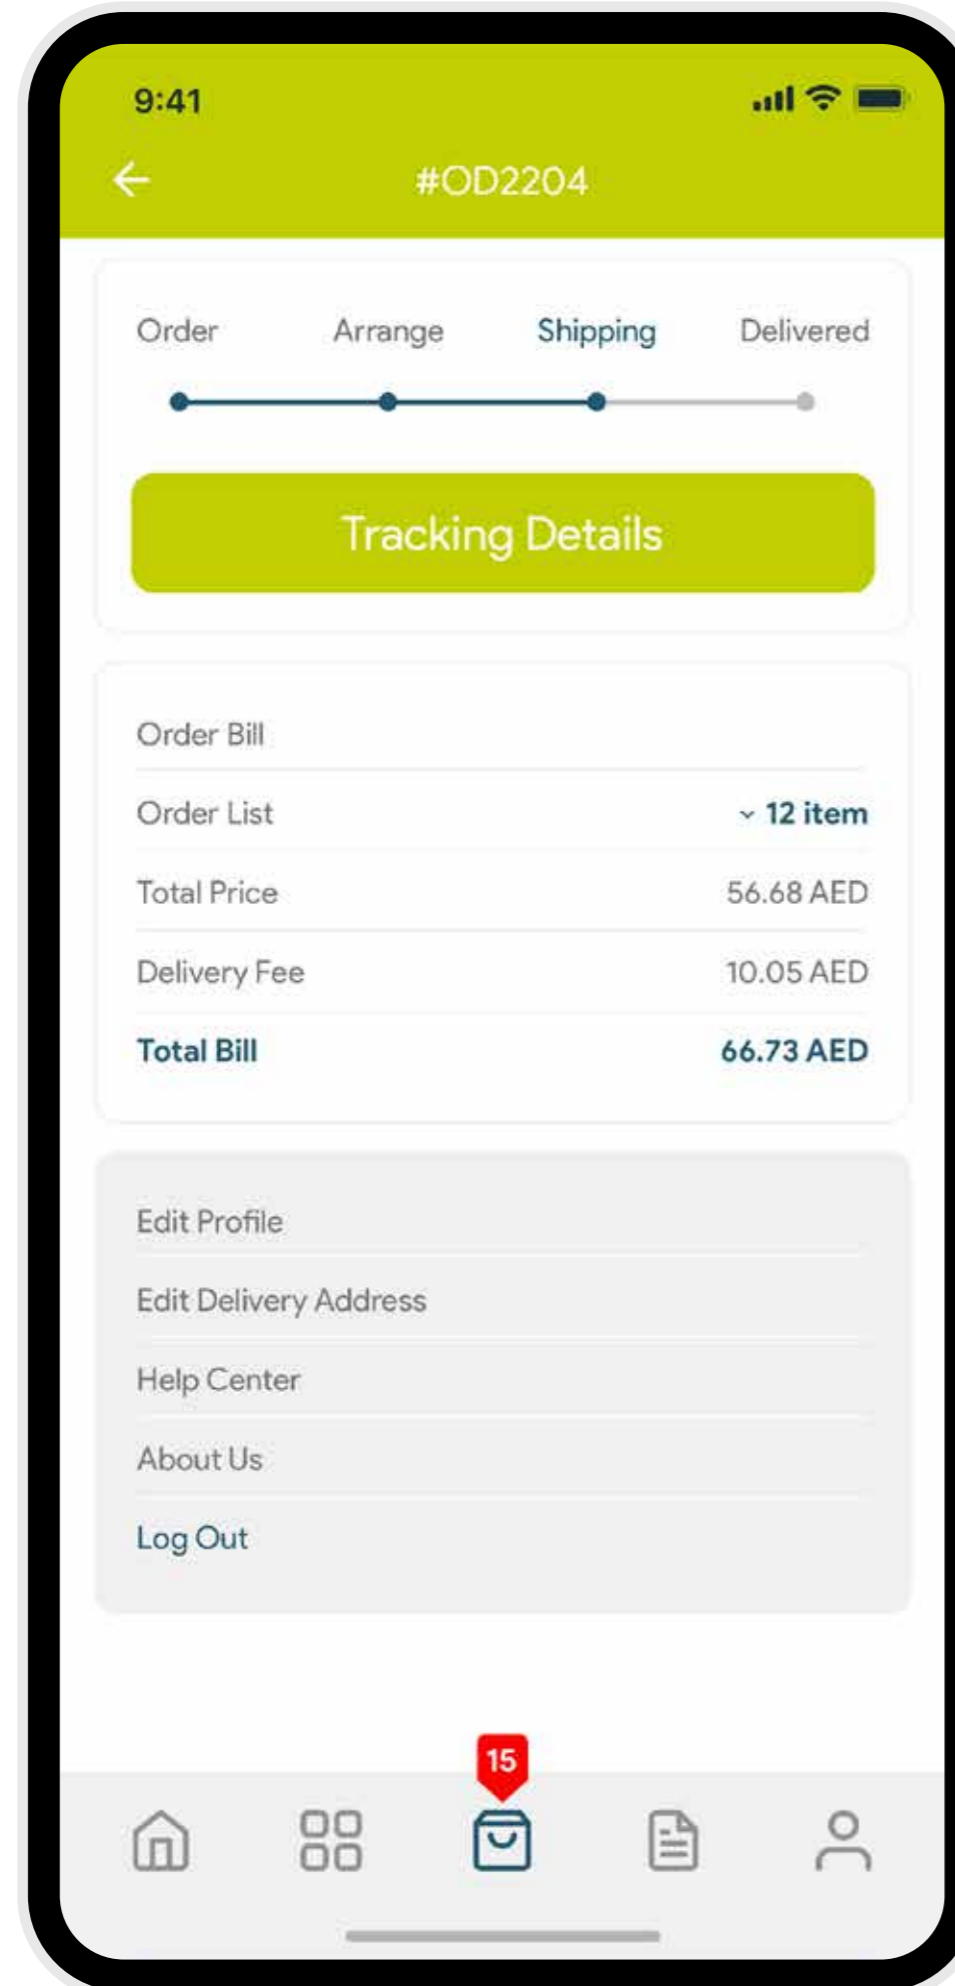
9:41

#OD2204

Order Arrange Shipping Delivered

Tracking Details

Order Bill

Order List 12 item

Total Price 56.68 AED

Delivery Fee 10.05 AED

Total Bill 66.73 AED

Edit Profile

Edit Delivery Address

Help Center

About Us

Log Out

15